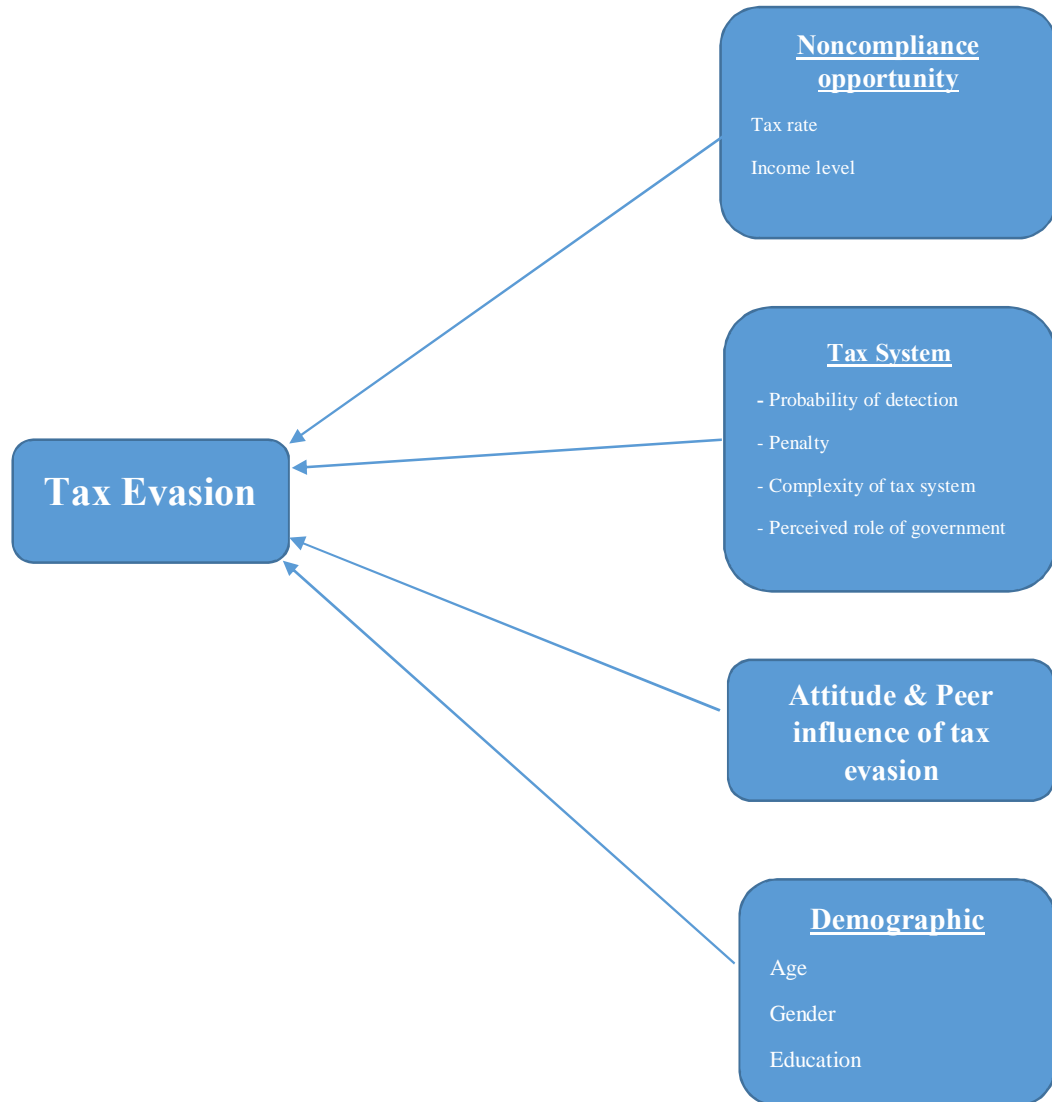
Noncompliance opportunity

Tax rate

Income level

Tax System

- Probability of detection

- Penalty

- Complexity of tax system

- Perceived role of government

Tax Evasion

Attitude & Peer influence of tax evasion

Demographic

Age

Gender

Education